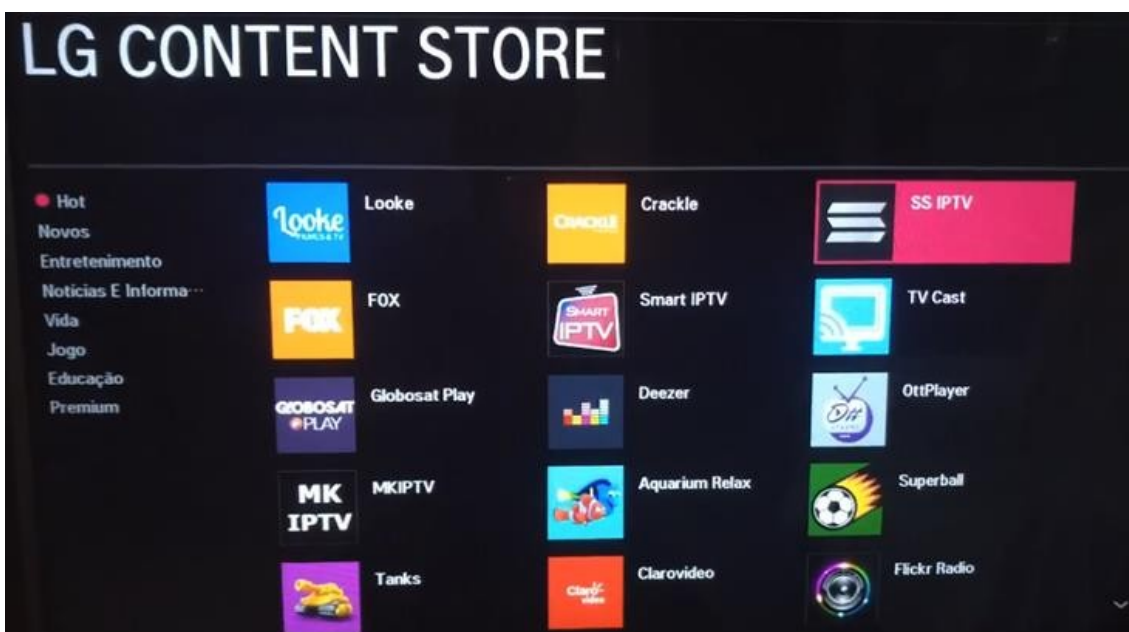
LG CONTENT STORE

Hot
Novos
Entretenimento
Notícias E Informa···
Vida
Jogo
Educação
Premium

Looke
Looke FILMES & TV

Crackle
CRACKLE

SS IPTV

FOX
FOX

Smart IPTV
SMART IPTV

TV Cast

Globosat Play
GLOBOSAT PLAY

Deezer

OttPlayer
Ott

MKIPTV
MK IPTV

Aquarium Relax

Superball

Tanks

Clarovideo
Claro video

Flickr Radio